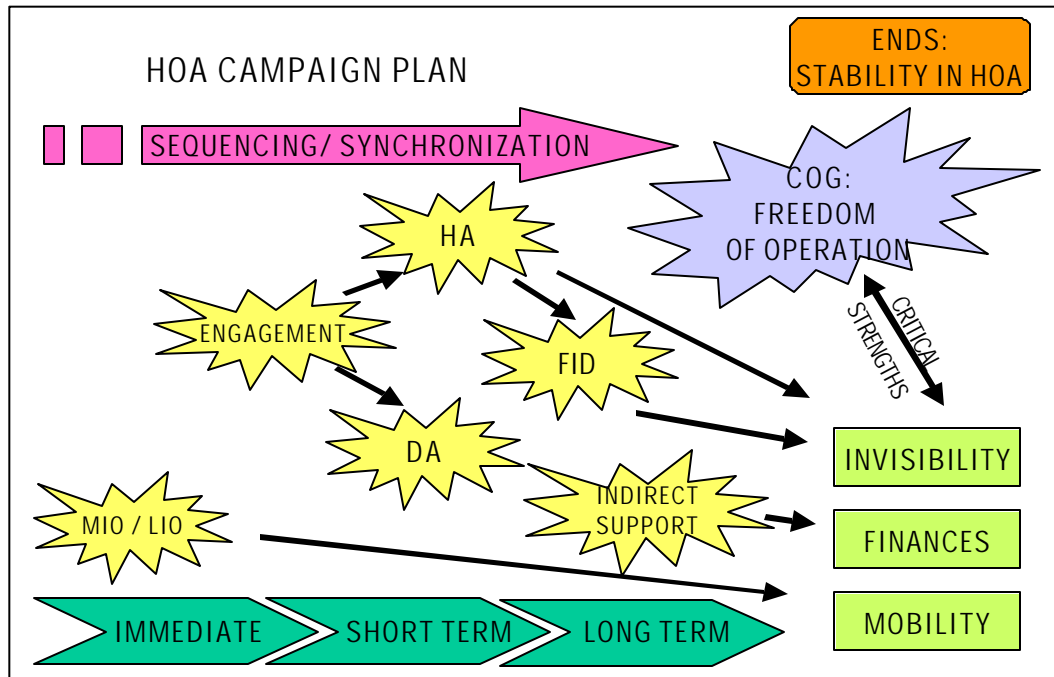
HOA CAMPAIGN PLAN

ENDS: STABILITY IN HOA

SEQUENCING/ SYNCHRONIZATION

COG: FREEDOM OF OPERATION

HA

ENGAGEMENT

FID

CRITICAL STRENGTHS

DA

INDIRECT SUPPORT

MIO / LIO

INVISIBILITY

FINANCES

MOBILITY

IMMEDIATE

SHORT TERM

LONG TERM